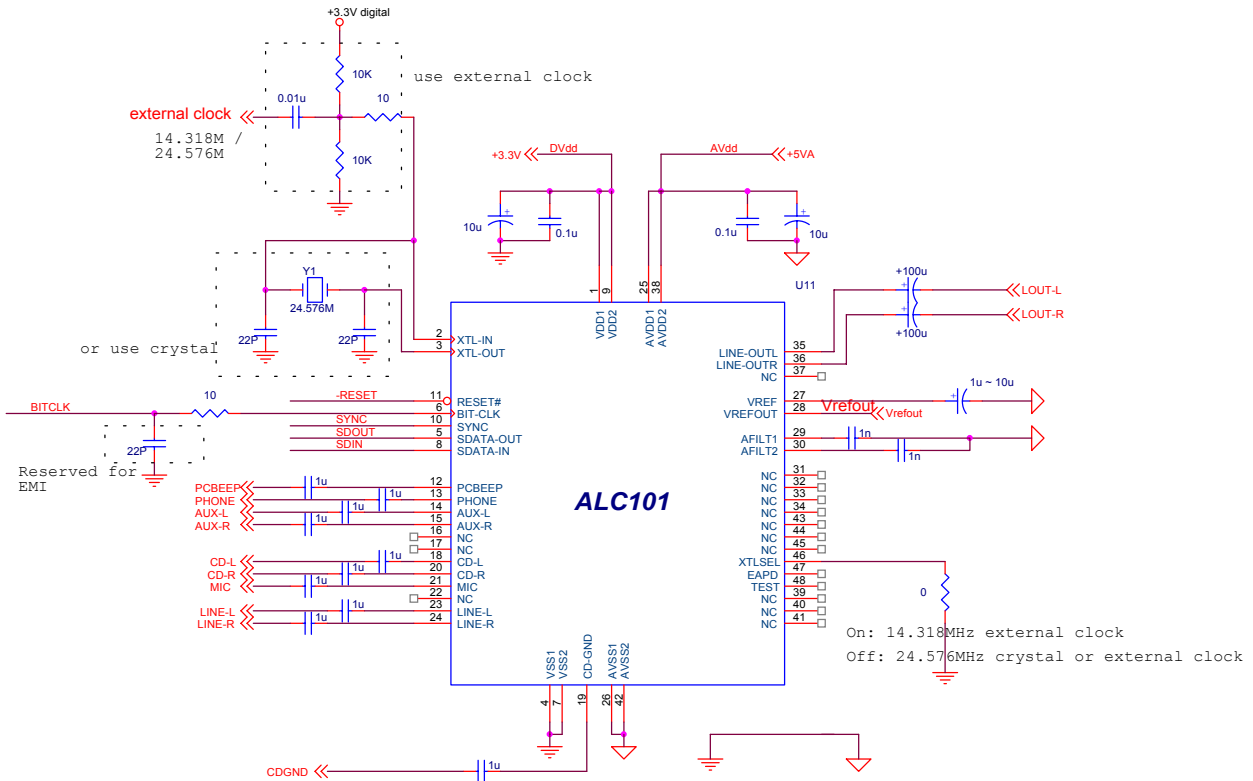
+3.3V digital
10K
use external clock
0.01u
10
external clock
14.318M /
24.576M
10K
+3.3V
DVdd
AVdd
+5VA
10u
0.1u
0.1u
10u
Y1
24.576M
22P
22P
or use crystal
1
9
25
38
U11
+100u
LOUT-L
+100u
LOUT-R
VDD1
VDD2
AVDD1
AVDD2
2 XTL-IN
3 XTL-OUT
LINE-OUTL 35
LINE-OUTR 36
NC 37
BITCLK
10
-RESET
11 RESET#
6 BIT-CLK
SYNC
10 SYNC
SDOUT
5 SDATA-OUT
SDIN
8 SDATA-IN
VREF 27
VREFOUT 28
Vrefout
Vrefout
1u ~ 10u
22P
AFILT1 29
AFILT2 30
1n
1n
Reserved for EMI
PCBEEP
12 PCBEEP
1u
PHONE
13 PHONE
1u
AUX-L
14 AUX-L
1u
AUX-R
15 AUX-R
1u
16 NC
17 NC
18 CD-L
1u
CD-L
CD-R
20 CD-R
1u
MIC
21 MIC
1u
22 NC
LINE-L
23 LINE-L
1u
LINE-R
24 LINE-R
1u
ALC101
NC 31
NC 32
NC 33
NC 34
NC 43
NC 44
NC 45
XTLSEL 46
EAPD 47
TEST 48
NC 39
NC 40
NC 41
0
On: 14.318MHz external clock
Off: 24.576MHz crystal or external clock
VSS1
VSS2
CD-GND
AVSS1
AVSS2
4
7
19
26
42
CDGND
1u